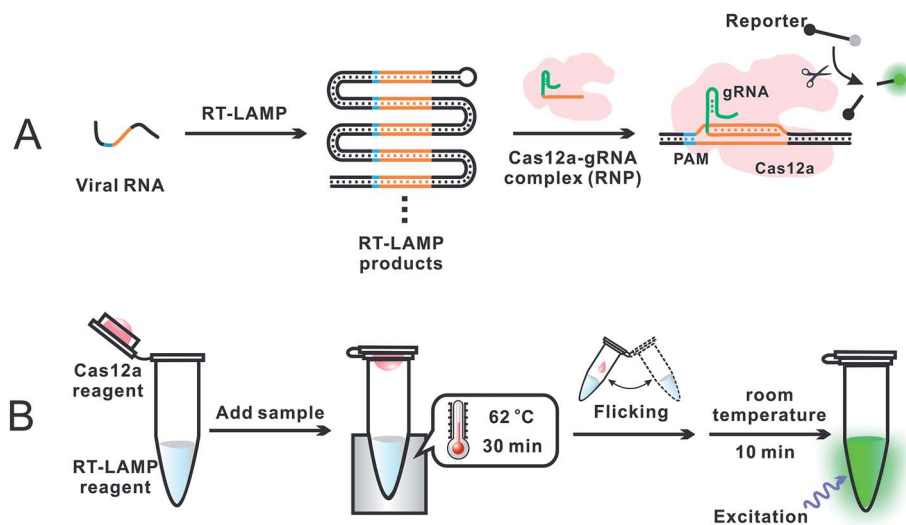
A

Viral RNA

RT-LAMP

RT-LAMP products

Cas12a-gRNA complex (RNP)

Reporter

gRNA

PAM

Cas12a

B

Cas12a reagent

RT-LAMP reagent

Add sample

62 °C

30 min

Flicking

room temperature

10 min

Excitation